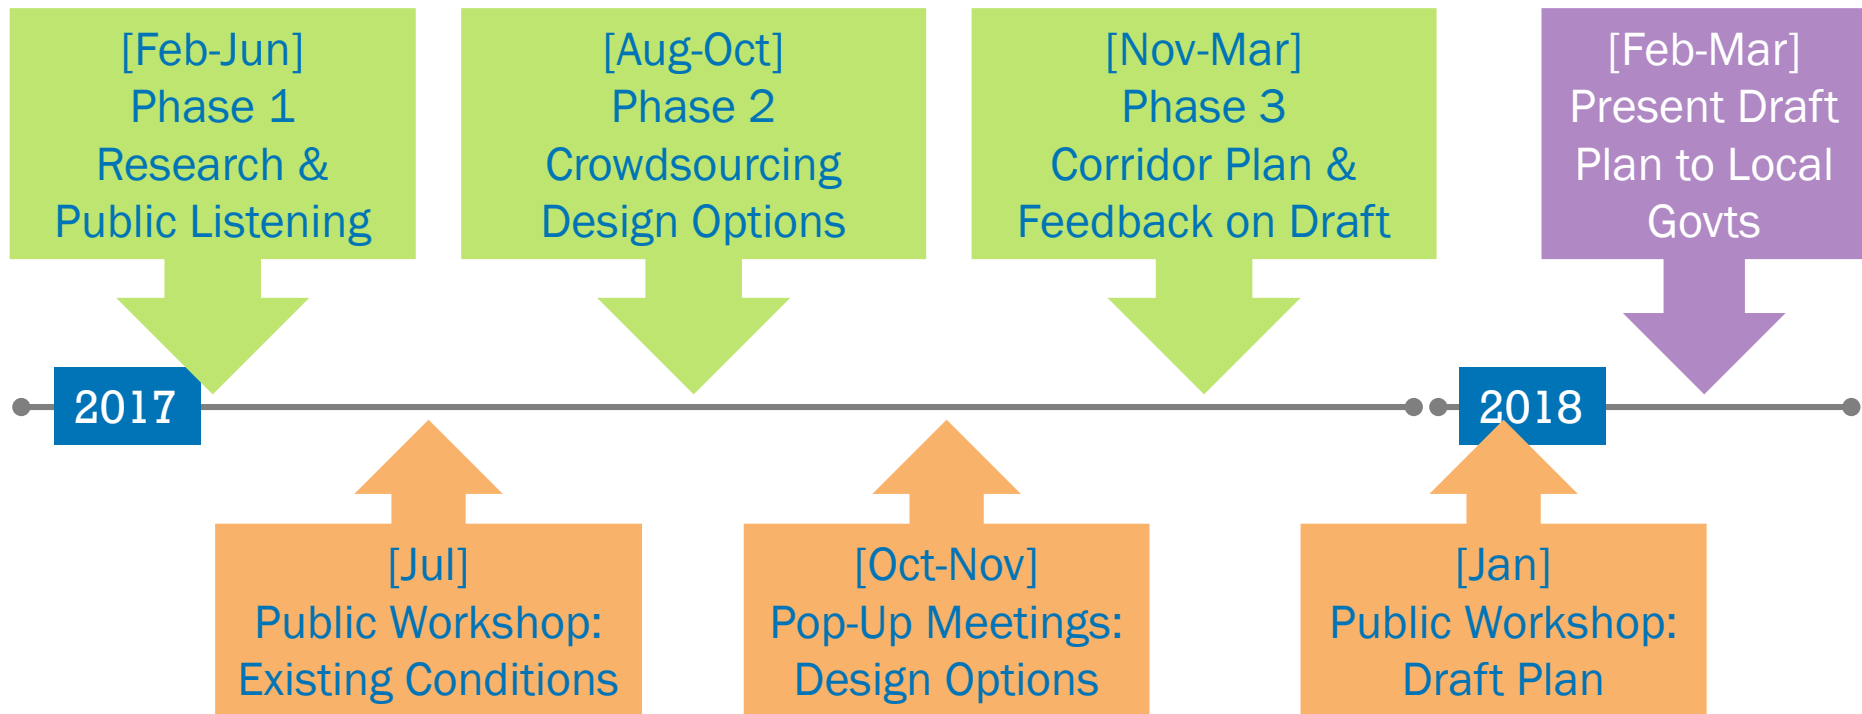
[Feb-Jun]
Phase 1
Research &
Public Listening

[Aug-Oct]
Phase 2
Crowdsourcing
Design Options

[Nov-Mar]
Phase 3
Corridor Plan &
Feedback on Draft

[Feb-Mar]
Present Draft
Plan to Local
Govts

2017

2018

[Jul]
Public Workshop:
Existing Conditions

[Oct-Nov]
Pop-Up Meetings:
Design Options

[Jan]
Public Workshop:
Draft Plan